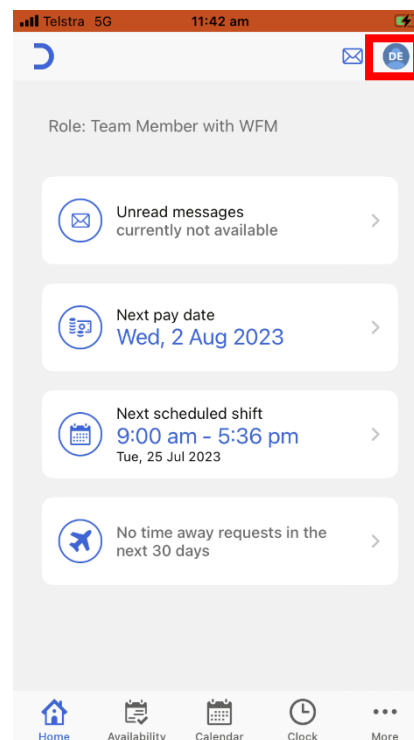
Telstra 5G 11:42 am

DE

Role: Team Member with WFM

Unread messages
currently not available

Next pay date
Wed, 2 Aug 2023

Next scheduled shift
9:00 am - 5:36 pm
Tue, 25 Jul 2023

No time away requests in the next 30 days

Home Availability Calendar Clock More